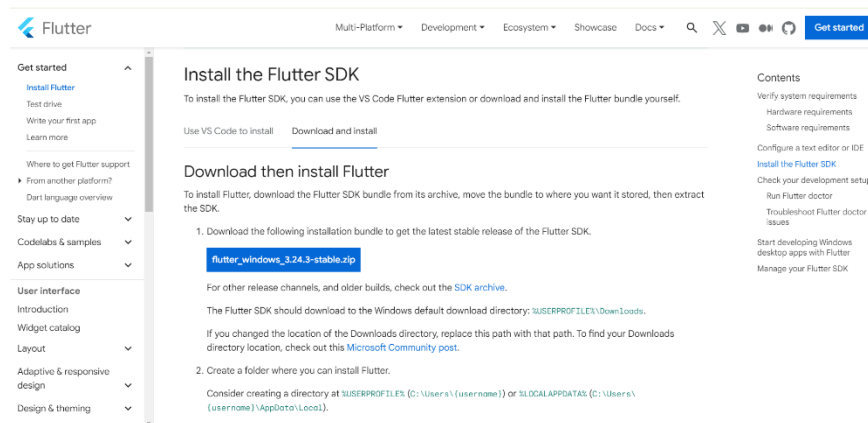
Flutter

Multi-Platform ▾ Development ▾ Ecosystem ▾ Showcase Docs ▾ Get started

Get started
Install Flutter
Test drive
Write your first app
Learn more

Where to get Flutter support
From another platform?
Dart language overview

Stay up to date
Codelabs & samples
App solutions

User interface
Introduction
Widget catalog
Layout
Adaptive & responsive design
Design & theming

Install the Flutter SDK

To install the Flutter SDK, you can use the VS Code Flutter extension or download and install the Flutter bundle yourself.

Use VS Code to install Download and install

Download then install Flutter

To install Flutter, download the Flutter SDK bundle from its archive, move the bundle to where you want it stored, then extract the SDK.

1. Download the following installation bundle to get the latest stable release of the Flutter SDK.

flutter_windows_3.24.3-stable.zip

For other release channels, and older builds, check out the SDK archive.

The Flutter SDK should download to the Windows default download directory: %USERPROFILE%\Downloads.

If you changed the location of the Downloads directory, replace this path with that path. To find your Downloads directory location, check out this Microsoft Community post.

2. Create a folder where you can install Flutter.

Consider creating a directory at %USERPROFILE% (C:\Users\{username}) or %LOCALAPPDATA% (C:\Users\{username}\AppData\Local).

Contents
Verify system requirements
Hardware requirements
Software requirements
Configure a text editor or IDE
Install the Flutter SDK
Check your development setup
Run Flutter doctor
Troubleshoot Flutter doctor issues
Start developing Windows desktop apps with Flutter
Manage your Flutter SDK